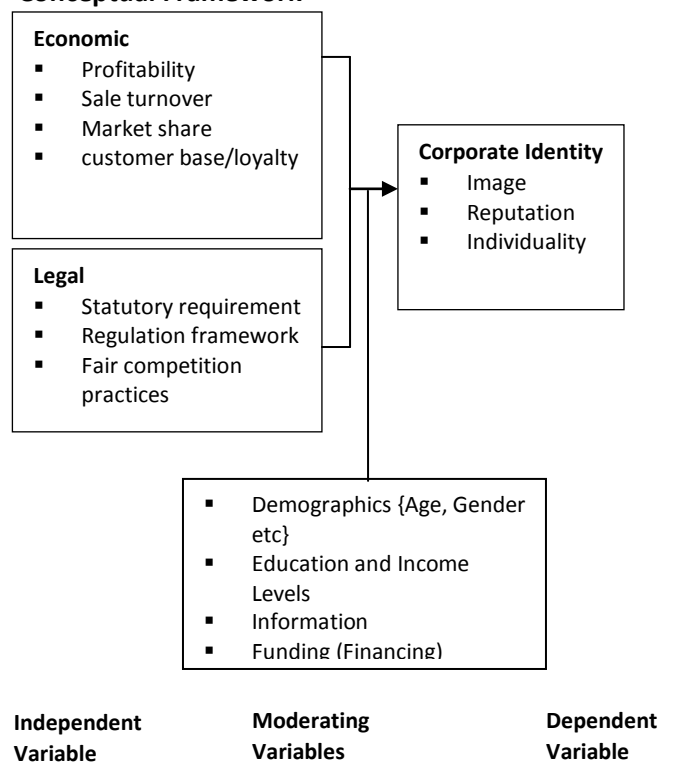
Conceptual Framework

Economic
- Profitability
- Sale turnover
- Market share
- customer base/loyalty

Legal
- Statutory requirement
- Regulation framework
- Fair competition practices

Corporate Identity
- Image
- Reputation
- Individuality

- Demographics {Age, Gender etc}
- Education and Income Levels
- Information
- Funding (Financing)

Independent Variable

Moderating Variables

Dependent Variable